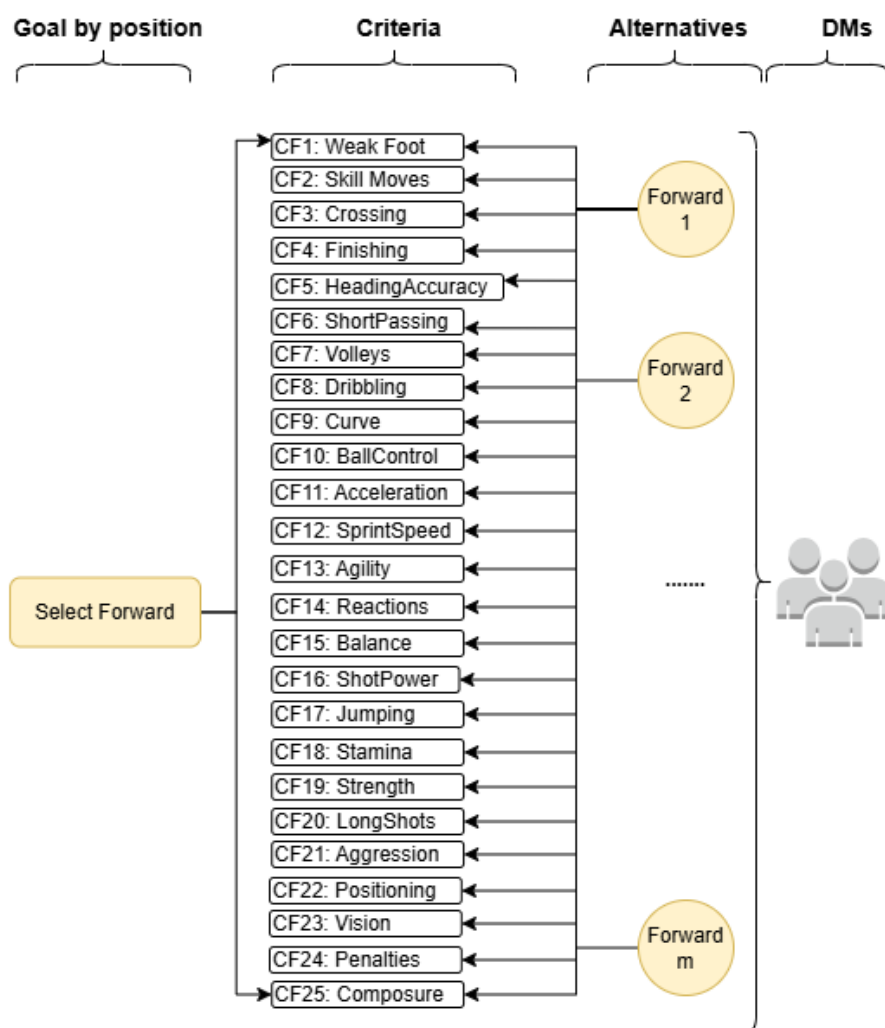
Goal by position

Criteria

Alternatives

DMs

CF1: Weak Foot
CF2: Skill Moves
CF3: Crossing
CF4: Finishing
CF5: HeadingAccuracy
CF6: ShortPassing
CF7: Volleys
CF8: Dribbling
CF9: Curve
CF10: BallControl
CF11: Acceleration
CF12: SprintSpeed
CF13: Agility
CF14: Reactions
CF15: Balance
CF16: ShotPower
CF17: Jumping
CF18: Stamina
CF19: Strength
CF20: LongShots
CF21: Aggression
CF22: Positioning
CF23: Vision
CF24: Penalties
CF25: Composure

Forward 1

Forward 2

.......

Forward m

Select Forward